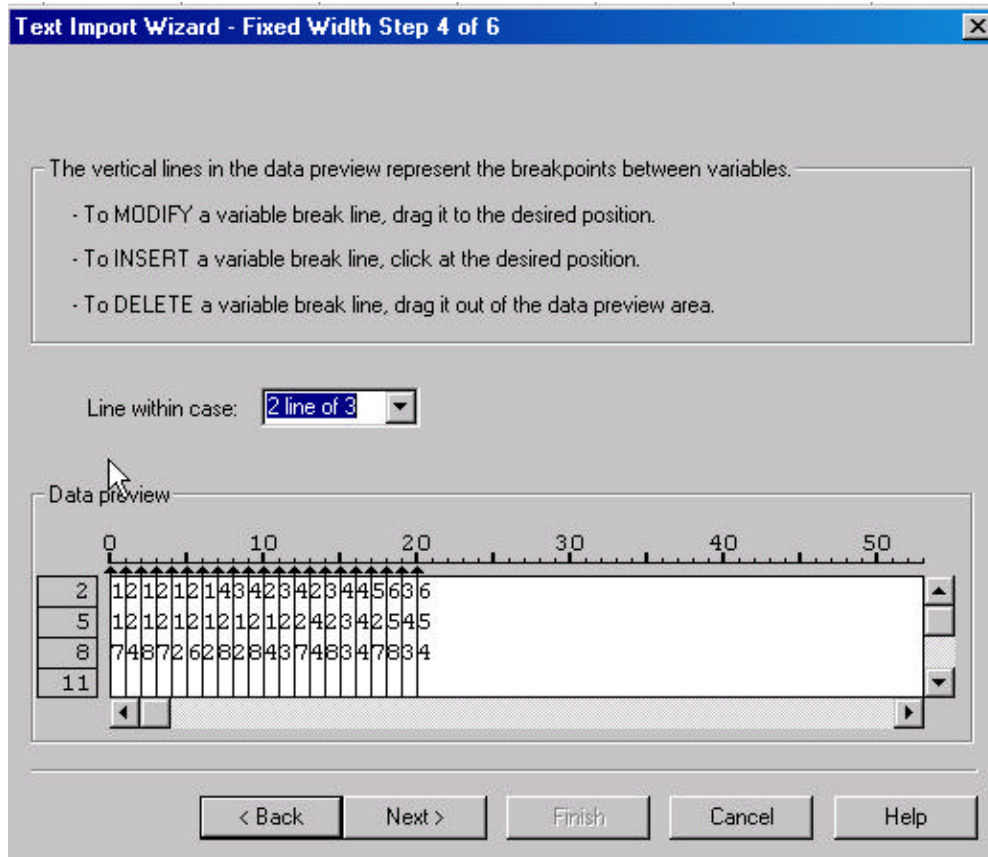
Text Import Wizard - Fixed Width Step 4 of 6

The vertical lines in the data preview represent the breakpoints between variables.

- To MODIFY a variable break line, drag it to the desired position.

- To INSERT a variable break line, click at the desired position.

- To DELETE a variable break line, drag it out of the data preview area.

Line within case: 2 line of 3

Data preview

0 10 20 30 40 50

| | |
|---|---|
| 2 | 121212121434234234234456366 |
| 5 | 121212121212242342545 |
| 8 | 748726282843748347834 |
| 11 | |

< Back Next > Finish Cancel Help